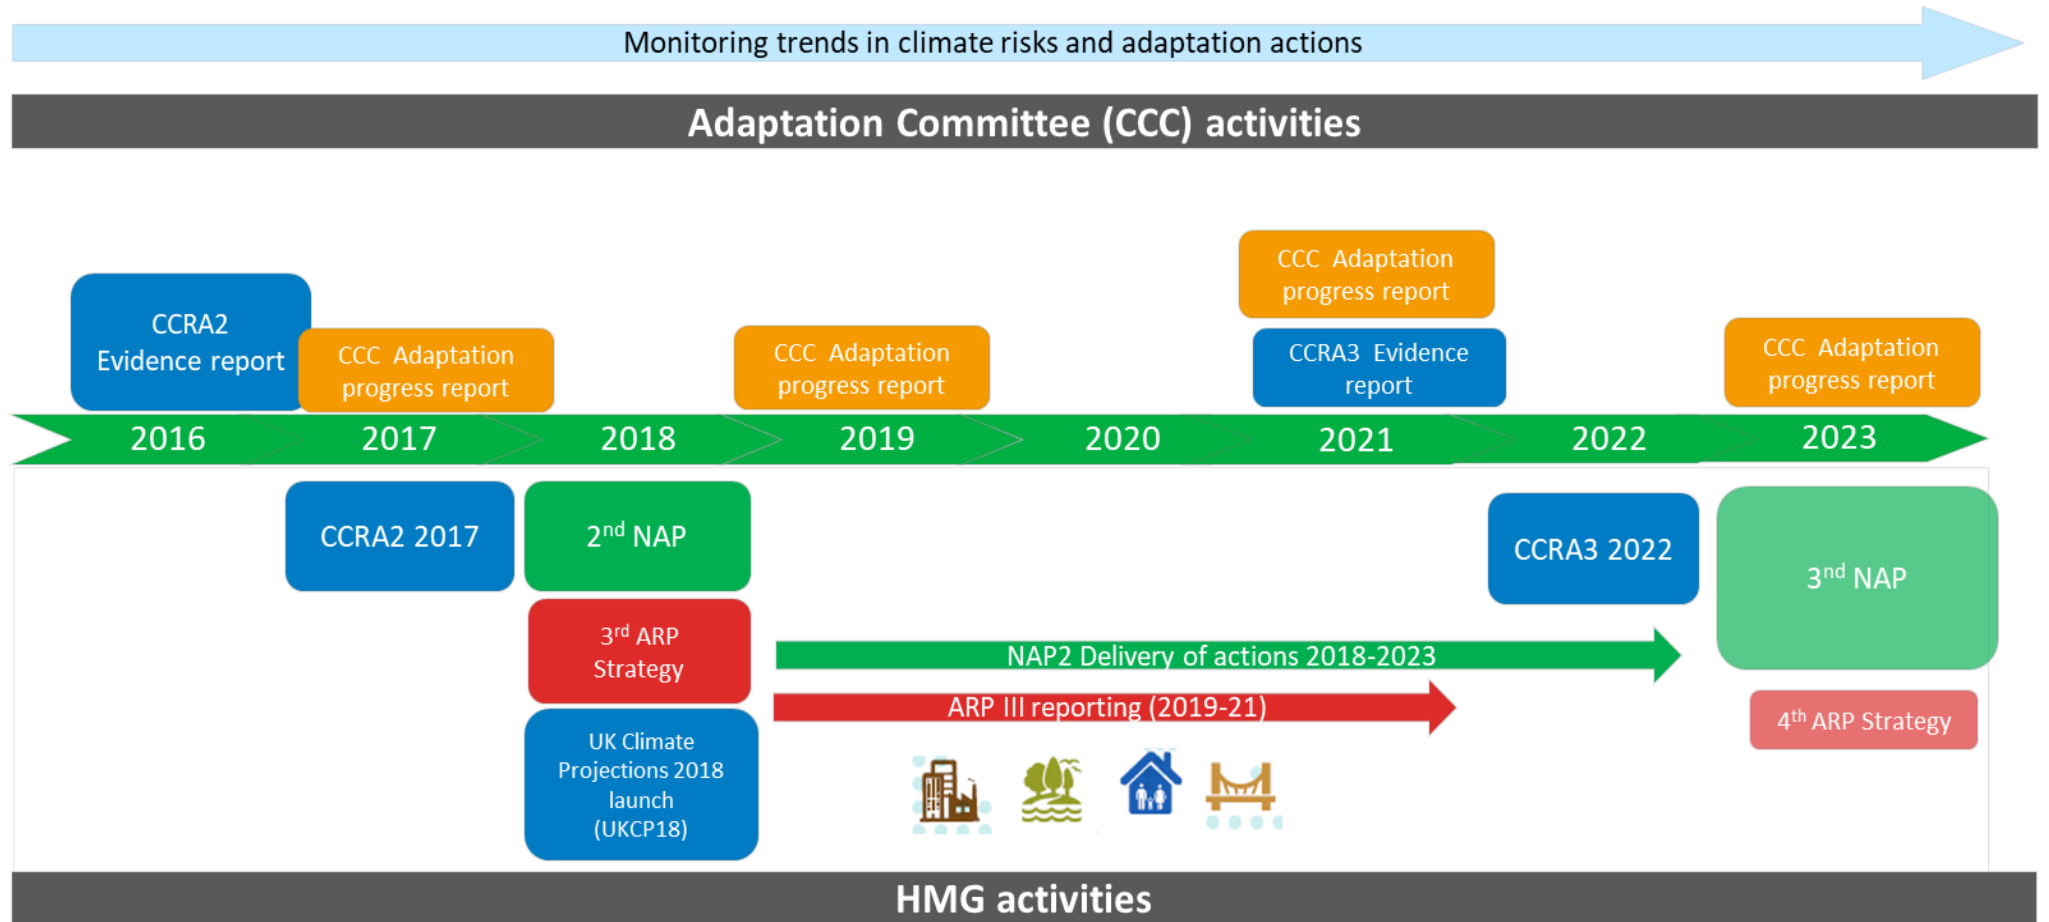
Monitoring trends in climate risks and adaptation actions

Adaptation Committee (CCC) activities

CCRA2 Evidence report

CCC Adaptation progress report

CCC Adaptation progress report

CCC Adaptation progress report

CCRA3 Evidence report

CCC Adaptation progress report

2016 2017 2018 2019 2020 2021 2022 2023

CCRA2 2017

2$^{nd}$ NAP

3$^{rd}$ ARP Strategy

UK Climate Projections 2018 launch (UKCP18)

NAP2 Delivery of actions 2018-2023

ARP III reporting (2019-21)

CCRA3 2022

3$^{nd}$ NAP

4$^{th}$ ARP Strategy

HMG activities